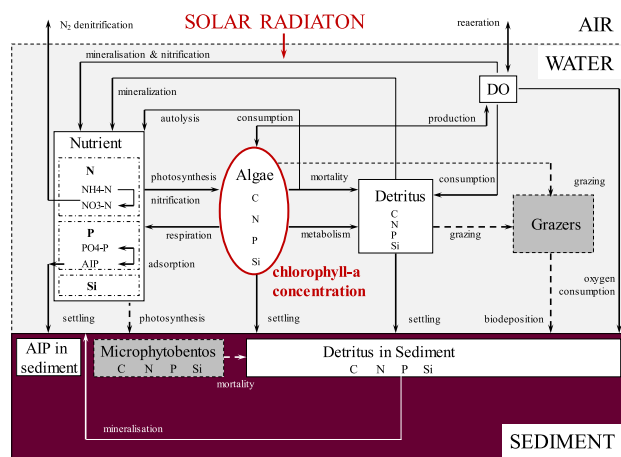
N$_2$ denitrification

SOLAR RADIATON

reaeration

AIR

WATER

mineralisation & nitrification

mineralization

DO

autolysis

consumption

production

Nutrient

N

NH4-N

NO3-N

P

PO4-P

AIP

Si

photosynthesis

nitrification

respiration

adsorption

Algae

C

N

P

Si

chlorophyll-a concentration

mortality

metabolism

consumption

Detritus

C

N

P

Si

grazing

grazing

Grazers

oxygen consumption

settling

photosynthesis

settling

settling

biodeposition

AIP in sediment

Microphytobentos

C N P Si

mortality

Detritus in Sediment

C N P Si

mineralisation

SEDIMENT